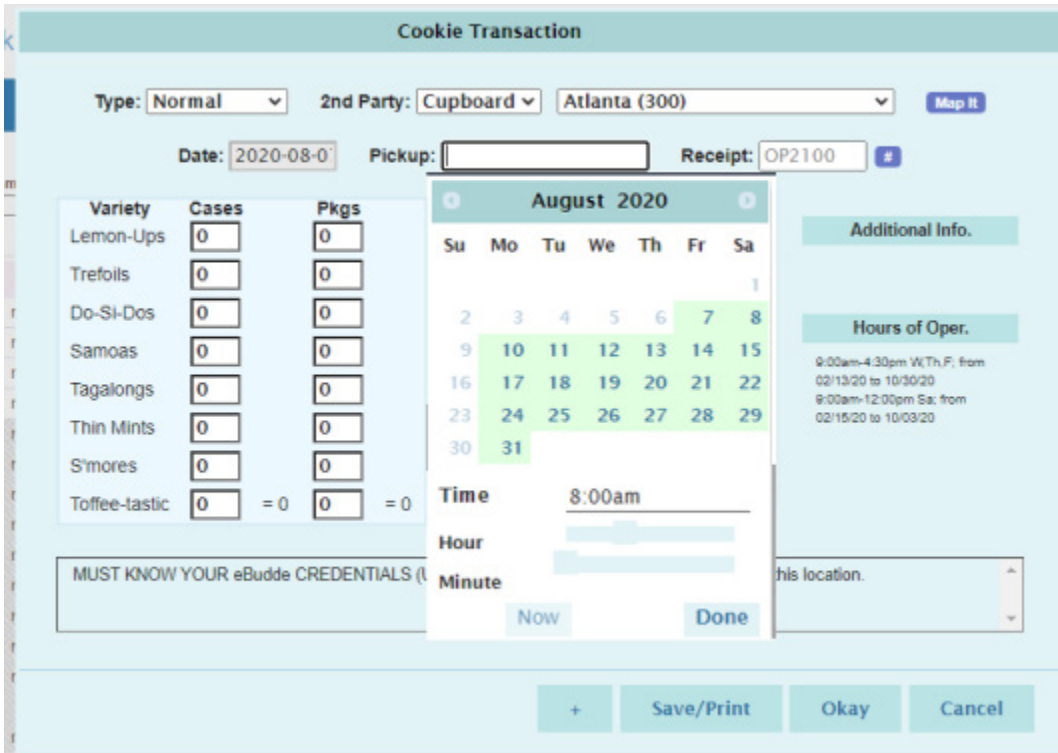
Cookie Transaction

Type: Normal 2nd Party: Cupboard Atlanta (300) Map It

Date: 2020-08-0 Pickup: Receipt: OP2100 #

| Variety | Cases | Pkgs |
|---|---|---|
| Lemon-Ups | 0 | 0 |
| Trefoils | 0 | 0 |
| Do-Si-Dos | 0 | 0 |
| Samoas | 0 | 0 |
| Tagalongs | 0 | 0 |
| Thin Mints | 0 | 0 |
| S'mores | 0 | 0 |
| Toffee-tastic | 0 = 0 | 0 = 0 |

August 2020

| Su | Mo | Tu | We | Th | Fr | Sa |
|---|---|---|---|---|---|---|
| | | | | | | 1 |
| 2 | 3 | 4 | 5 | 6 | 7 | 8 |
| 9 | 10 | 11 | 12 | 13 | 14 | 15 |
| 16 | 17 | 18 | 19 | 20 | 21 | 22 |
| 23 | 24 | 25 | 26 | 27 | 28 | 29 |
| 30 | 31 | | | | | |

Time 8:00am
Hour
Minute
Now Done

Additional Info.

Hours of Oper.

9:00am-4:30pm W,Th,F; from 02/13/20 to 10/30/20
9:00am-12:00pm Sa; from 02/15/20 to 10/03/20

MUST KNOW YOUR eBudde CREDENTIALS (U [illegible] this location.

+ Save/Print Okay Cancel